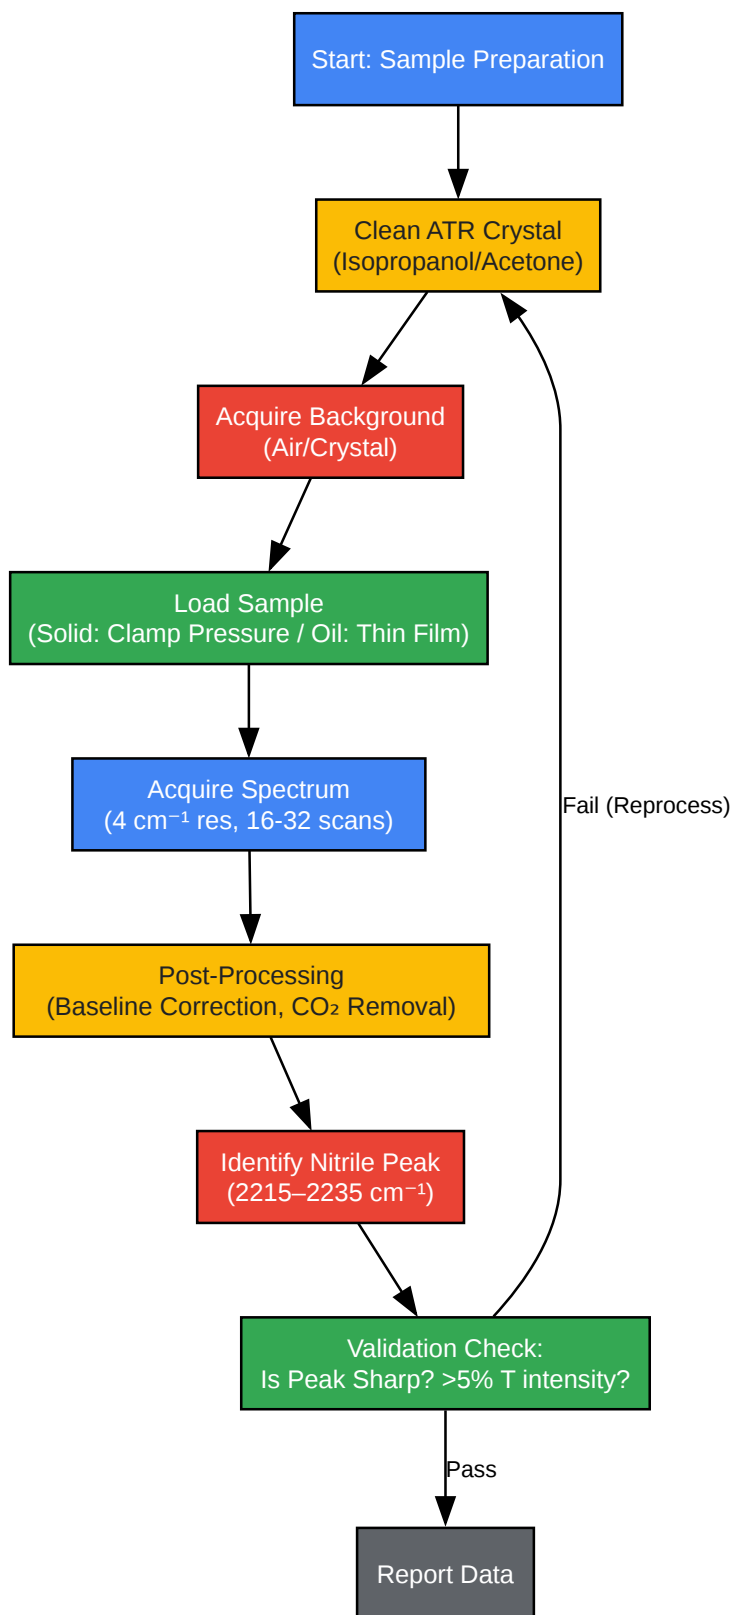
Start: Sample Preparation

Clean ATR Crystal
(Isopropanol/Acetone)

Acquire Background
(Air/Crystal)

Load Sample
(Solid: Clamp Pressure / Oil: Thin Film)

Acquire Spectrum
(4 $cm^{-1}$ res, 16-32 scans)

Post-Processing
(Baseline Correction, $CO_2$ Removal)

Identify Nitrile Peak
(2215–2235 $cm^{-1}$)

Validation Check:
Is Peak Sharp? >5% T intensity?

Fail (Reprocess)

Pass

Report Data